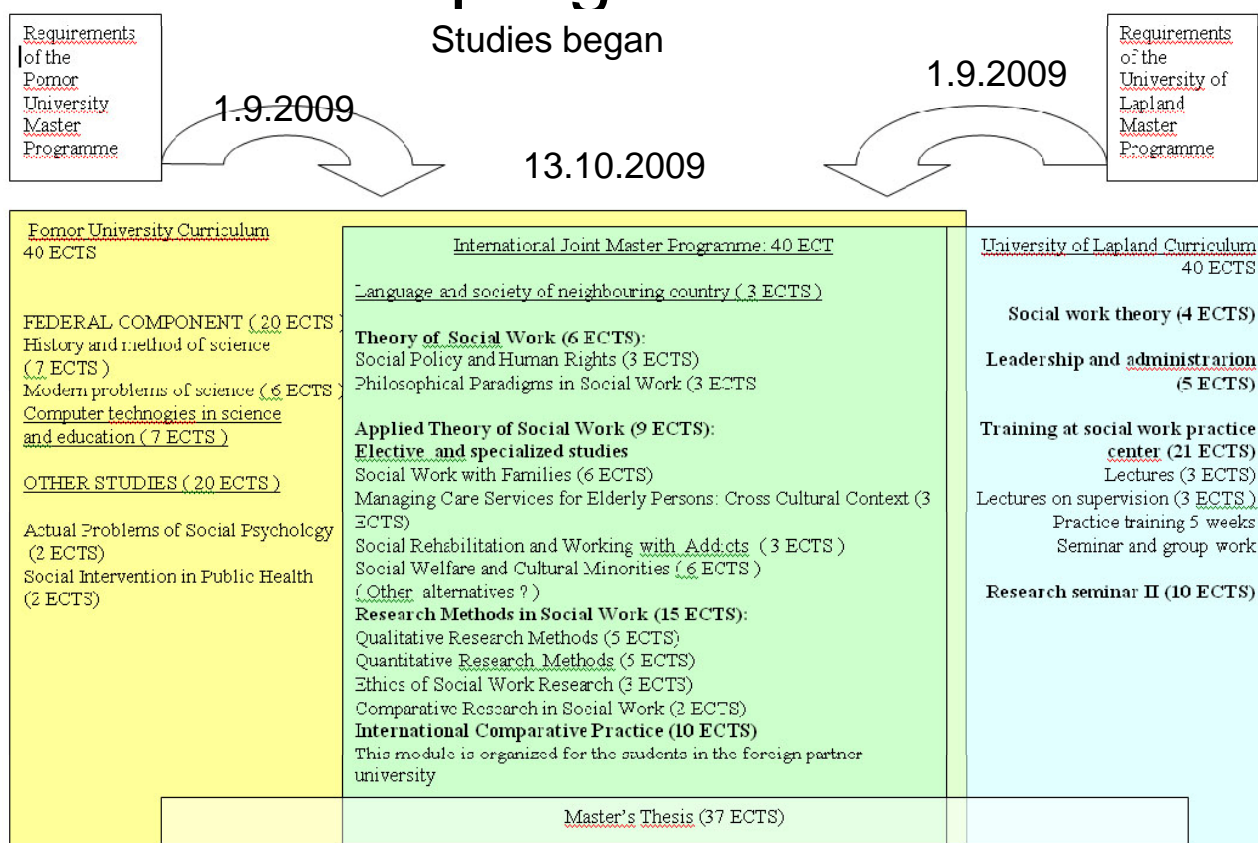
Requirements of the Pomor University Master Programme

Studies began

1.9.2009

13.10.2009

1.9.2009

Requirements of the University of Lapland Master Programme

Pomor University Curriculum
40 ECTS

FEDERAL COMPONENT ( 20 ECTS )
History and method of science ( 7 ECTS )
Modern problems of science ( 6 ECTS )
Computer technogies in science and education ( 7 ECTS )

OTHER STUDIES ( 20 ECTS )

Actual Problems of Social Psychology (2 ECTS)
Social Intervention in Public Health (2 ECTS)

International Joint Master Programme: 40 ECT

Language and society of neighbouring country ( 3 ECTS )

Theory of Social Work (6 ECTS):
Social Policy and Human Rights (3 ECTS)
Philosophical Paradigms in Social Work (3 ECTS

Applied Theory of Social Work (9 ECTS):
Elective and specialized studies
Social Work with Families (6 ECTS)
Managing Care Services for Elderly Persons: Cross Cultural Context (3 ECTS)
Social Rehabilitation and Working with Addicts (3 ECTS )
Social Welfare and Cultural Minorities ( 6 ECTS )
( Other alternatives ? )
Research Methods in Social Work (15 ECTS):
Qualitative Research Methods (5 ECTS)
Quantitative Research Methods (5 ECTS)
Ethics of Social Work Research (3 ECTS)
Comparative Research in Social Work (2 ECTS)
International Comparative Practice (10 ECTS)
This module is organized for the students in the foreign partner university

University of Lapland Curriculum
40 ECTS

Social work theory (4 ECTS)

Leadership and administrarion (5 ECTS)

Training at social work practice center (21 ECTS)
Lectures (3 ECTS)
Lectures on supervision (3 ECTS )
Practice training 5 weeks
Seminar and group work

Research seminar II (10 ECTS)

Master's Thesis (37 ECTS)